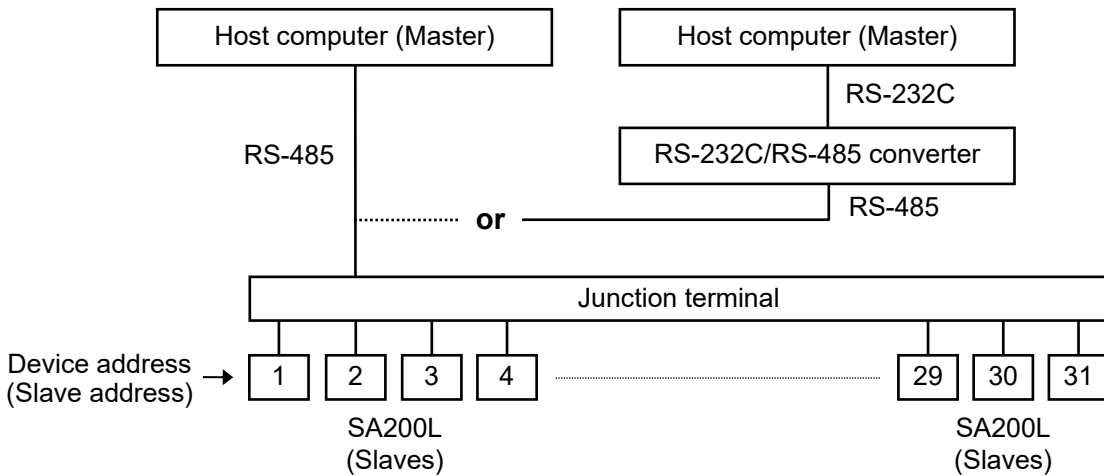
Host computer (Master)

Host computer (Master)

RS-232C

RS-485

RS-232C/RS-485 converter

RS-485

or

Junction terminal

Device address (Slave address) →

1 2 3 4

29 30 31

SA200L (Slaves)

SA200L (Slaves)